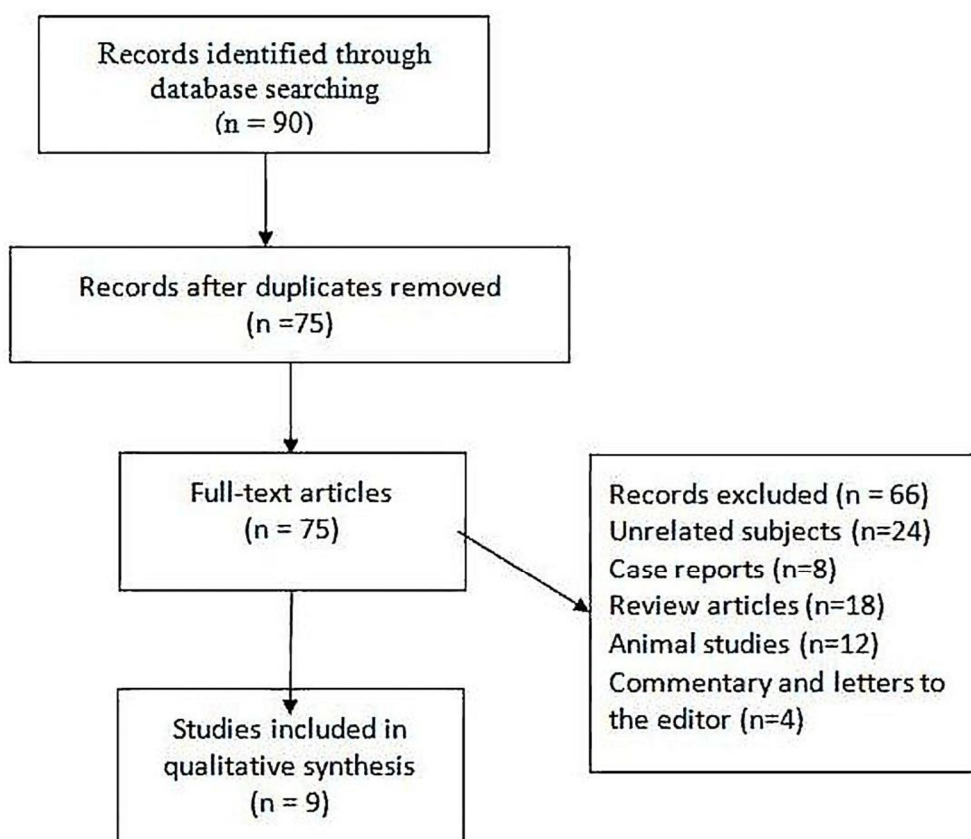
Records identified through database searching
(n = 90)

Records after duplicates removed
(n =75)

Full-text articles
(n = 75)

Records excluded (n = 66)
Unrelated subjects (n=24)
Case reports (n=8)
Review articles (n=18)
Animal studies (n=12)
Commentary and letters to the editor (n=4)

Studies included in qualitative synthesis
(n = 9)